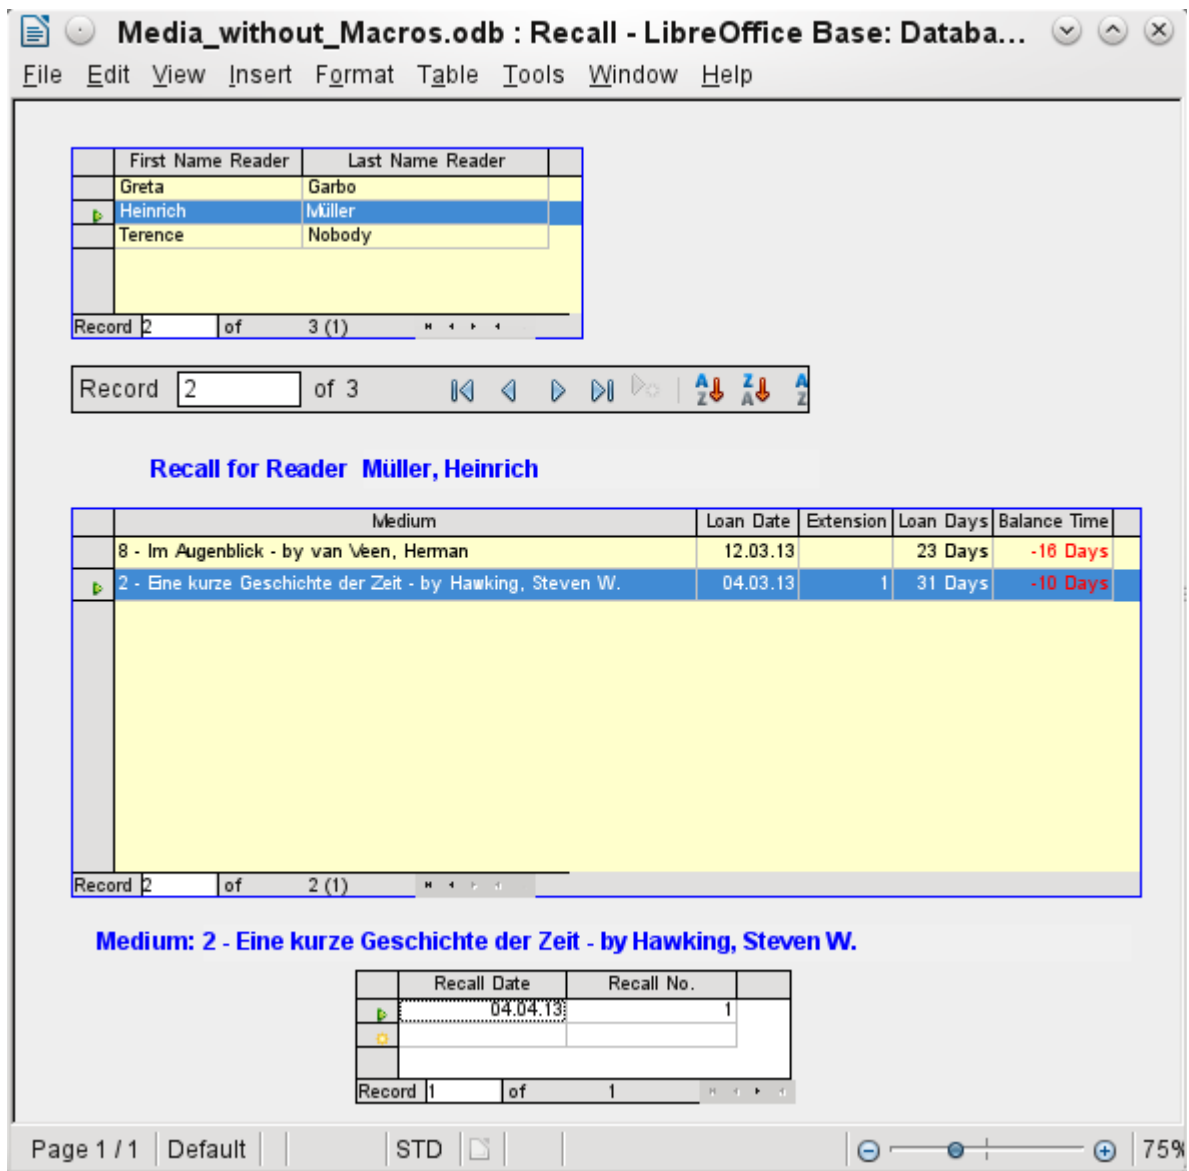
Media_without_Macros.odb : Recall - LibreOffice Base: Databa...

File Edit View Insert Format Table Tools Window Help

| First Name Reader | Last Name Reader |
|---|---|
| Greta | Garbo |
| Heinrich | Müller |
| Terence | Nobody |

Record 2 of 3 (1)

Record 2 of 3

Recall for Reader Müller, Heinrich

| Medium | Loan Date | Extension | Loan Days | Balance Time |
|---|---|---|---|---|
| 8 - Im Augenblick - by van Veen, Herman | 12.03.13 | | 23 Days | -16 Days |
| 2 - Eine kurze Geschichte der Zeit - by Hawking, Steven W. | 04.03.13 | 1 | 31 Days | -10 Days |

Record 2 of 2 (1)

Medium: 2 - Eine kurze Geschichte der Zeit - by Hawking, Steven W.

| Recall Date | Recall No. |
|---|---|
| 04.04.13 | 1 |
| | |

Record 1 of 1

Page 1 / 1 Default STD 75%